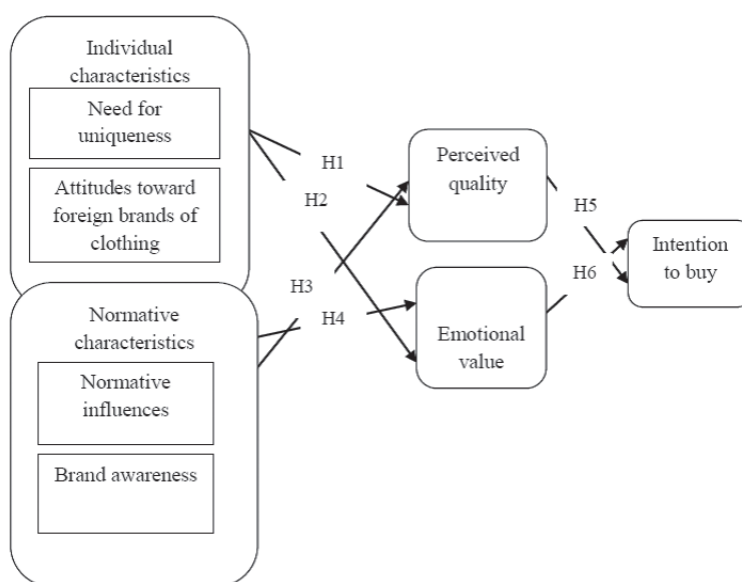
Individual characteristics

Need for uniqueness

Attitudes toward foreign brands of clothing

Normative characteristics

Normative influences

Brand awareness

H1

H2

H3

H4

Perceived quality

Emotional value

H5

H6

Intention to buy